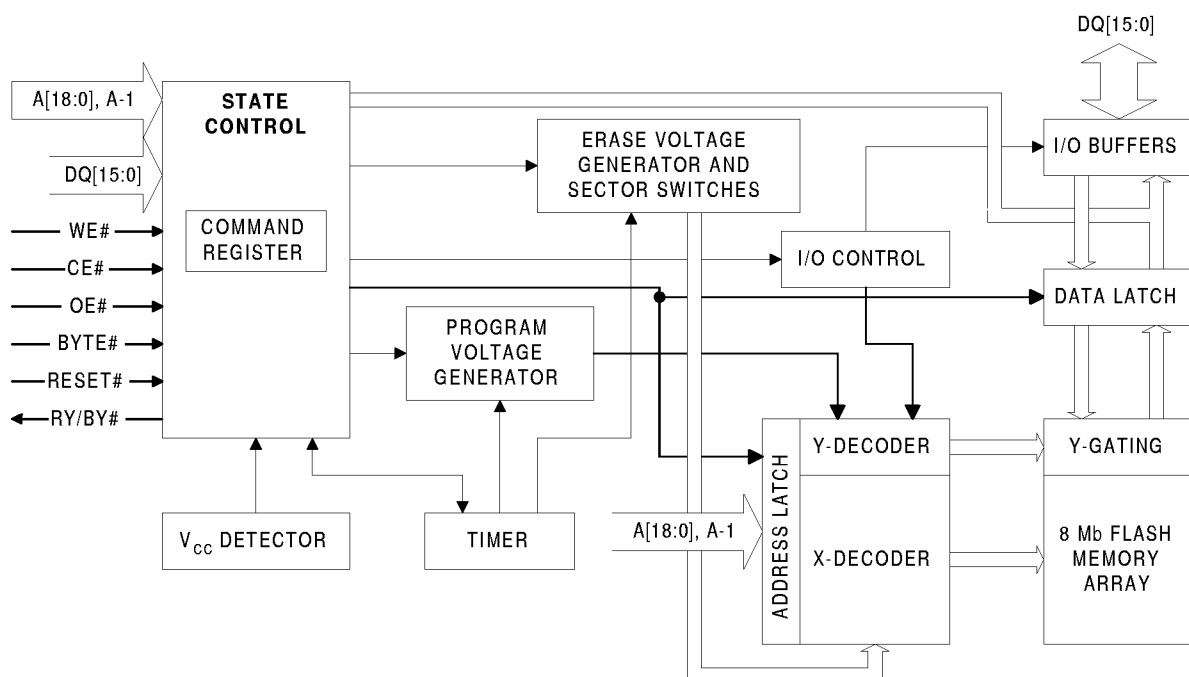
DQ[15:0]

A[18:0], A-1

STATE CONTROL

DQ[15:0]

COMMAND REGISTER

WE#

CE#

OE#

BYTE#

RESET#

RY/BY#

ERASE VOLTAGE GENERATOR AND SECTOR SWITCHES

I/O BUFFERS

I/O CONTROL

DATA LATCH

PROGRAM VOLTAGE GENERATOR

ADDRESS LATCH

Y-DECODER

Y-GATING

$V_{CC}$ DETECTOR

TIMER

A[18:0], A-1

X-DECODER

8 Mb FLASH MEMORY ARRAY